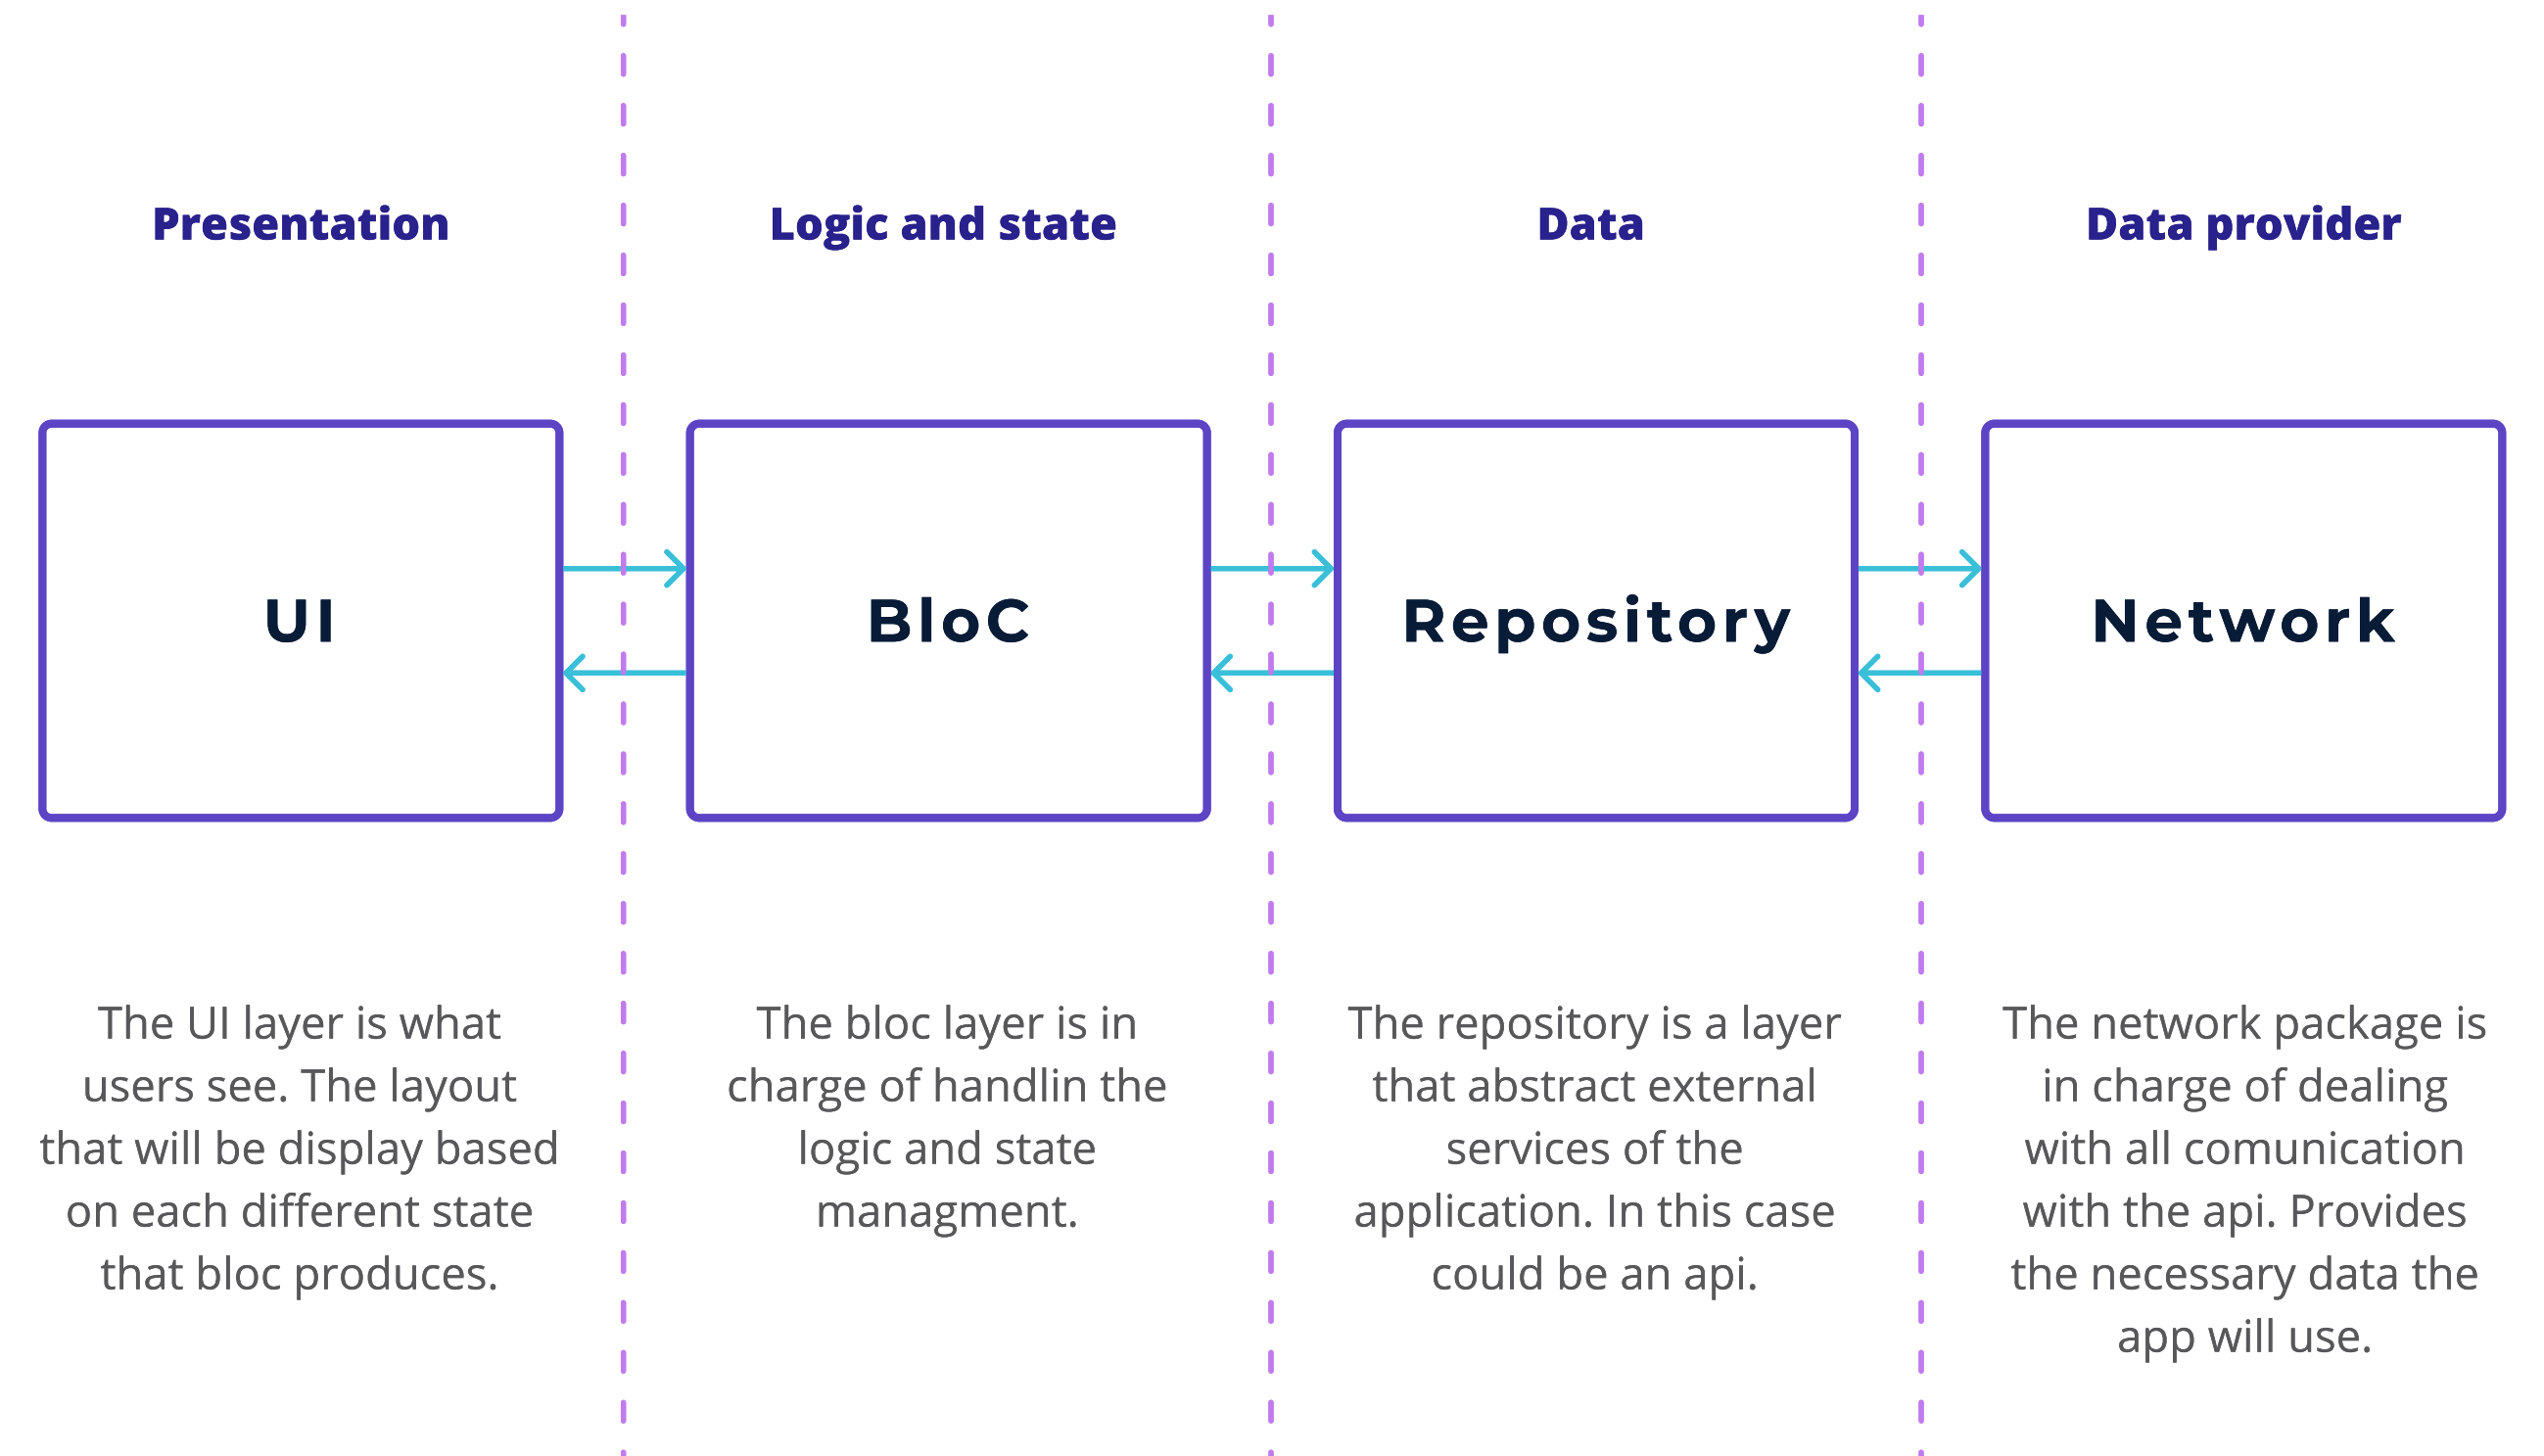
Presentation

UI

The UI layer is what users see. The layout that will be display based on each different state that bloc produces.

Logic and state

BloC

The bloc layer is in charge of handlin the logic and state managment.

Data

Repository

The repository is a layer that abstract external services of the application. In this case could be an api.

Data provider

Network

The network package is in charge of dealing with all comunication with the api. Provides the necessary data the app will use.